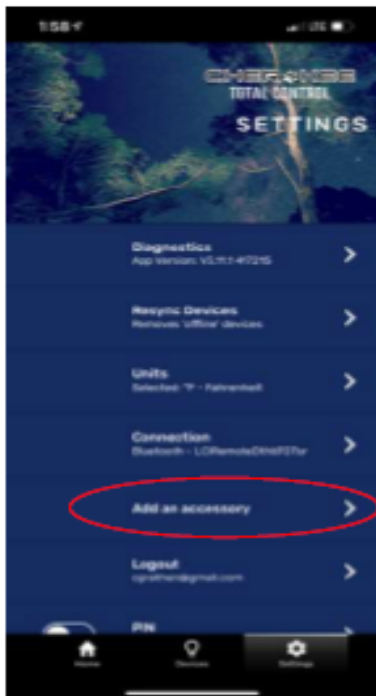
1:58

LTE

CHEROKEE
TOTAL CONTROL

SETTINGS

Diagnostics
App Version: V3.11.1-417215

Resync Devices
Removes 'offline' devices

Units
Selected: °F - Fahrenheit

Connection
Bluetooth - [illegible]

Add an accessory

Logout
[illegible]@gmail.com

PIN

Home
Devices
Settings